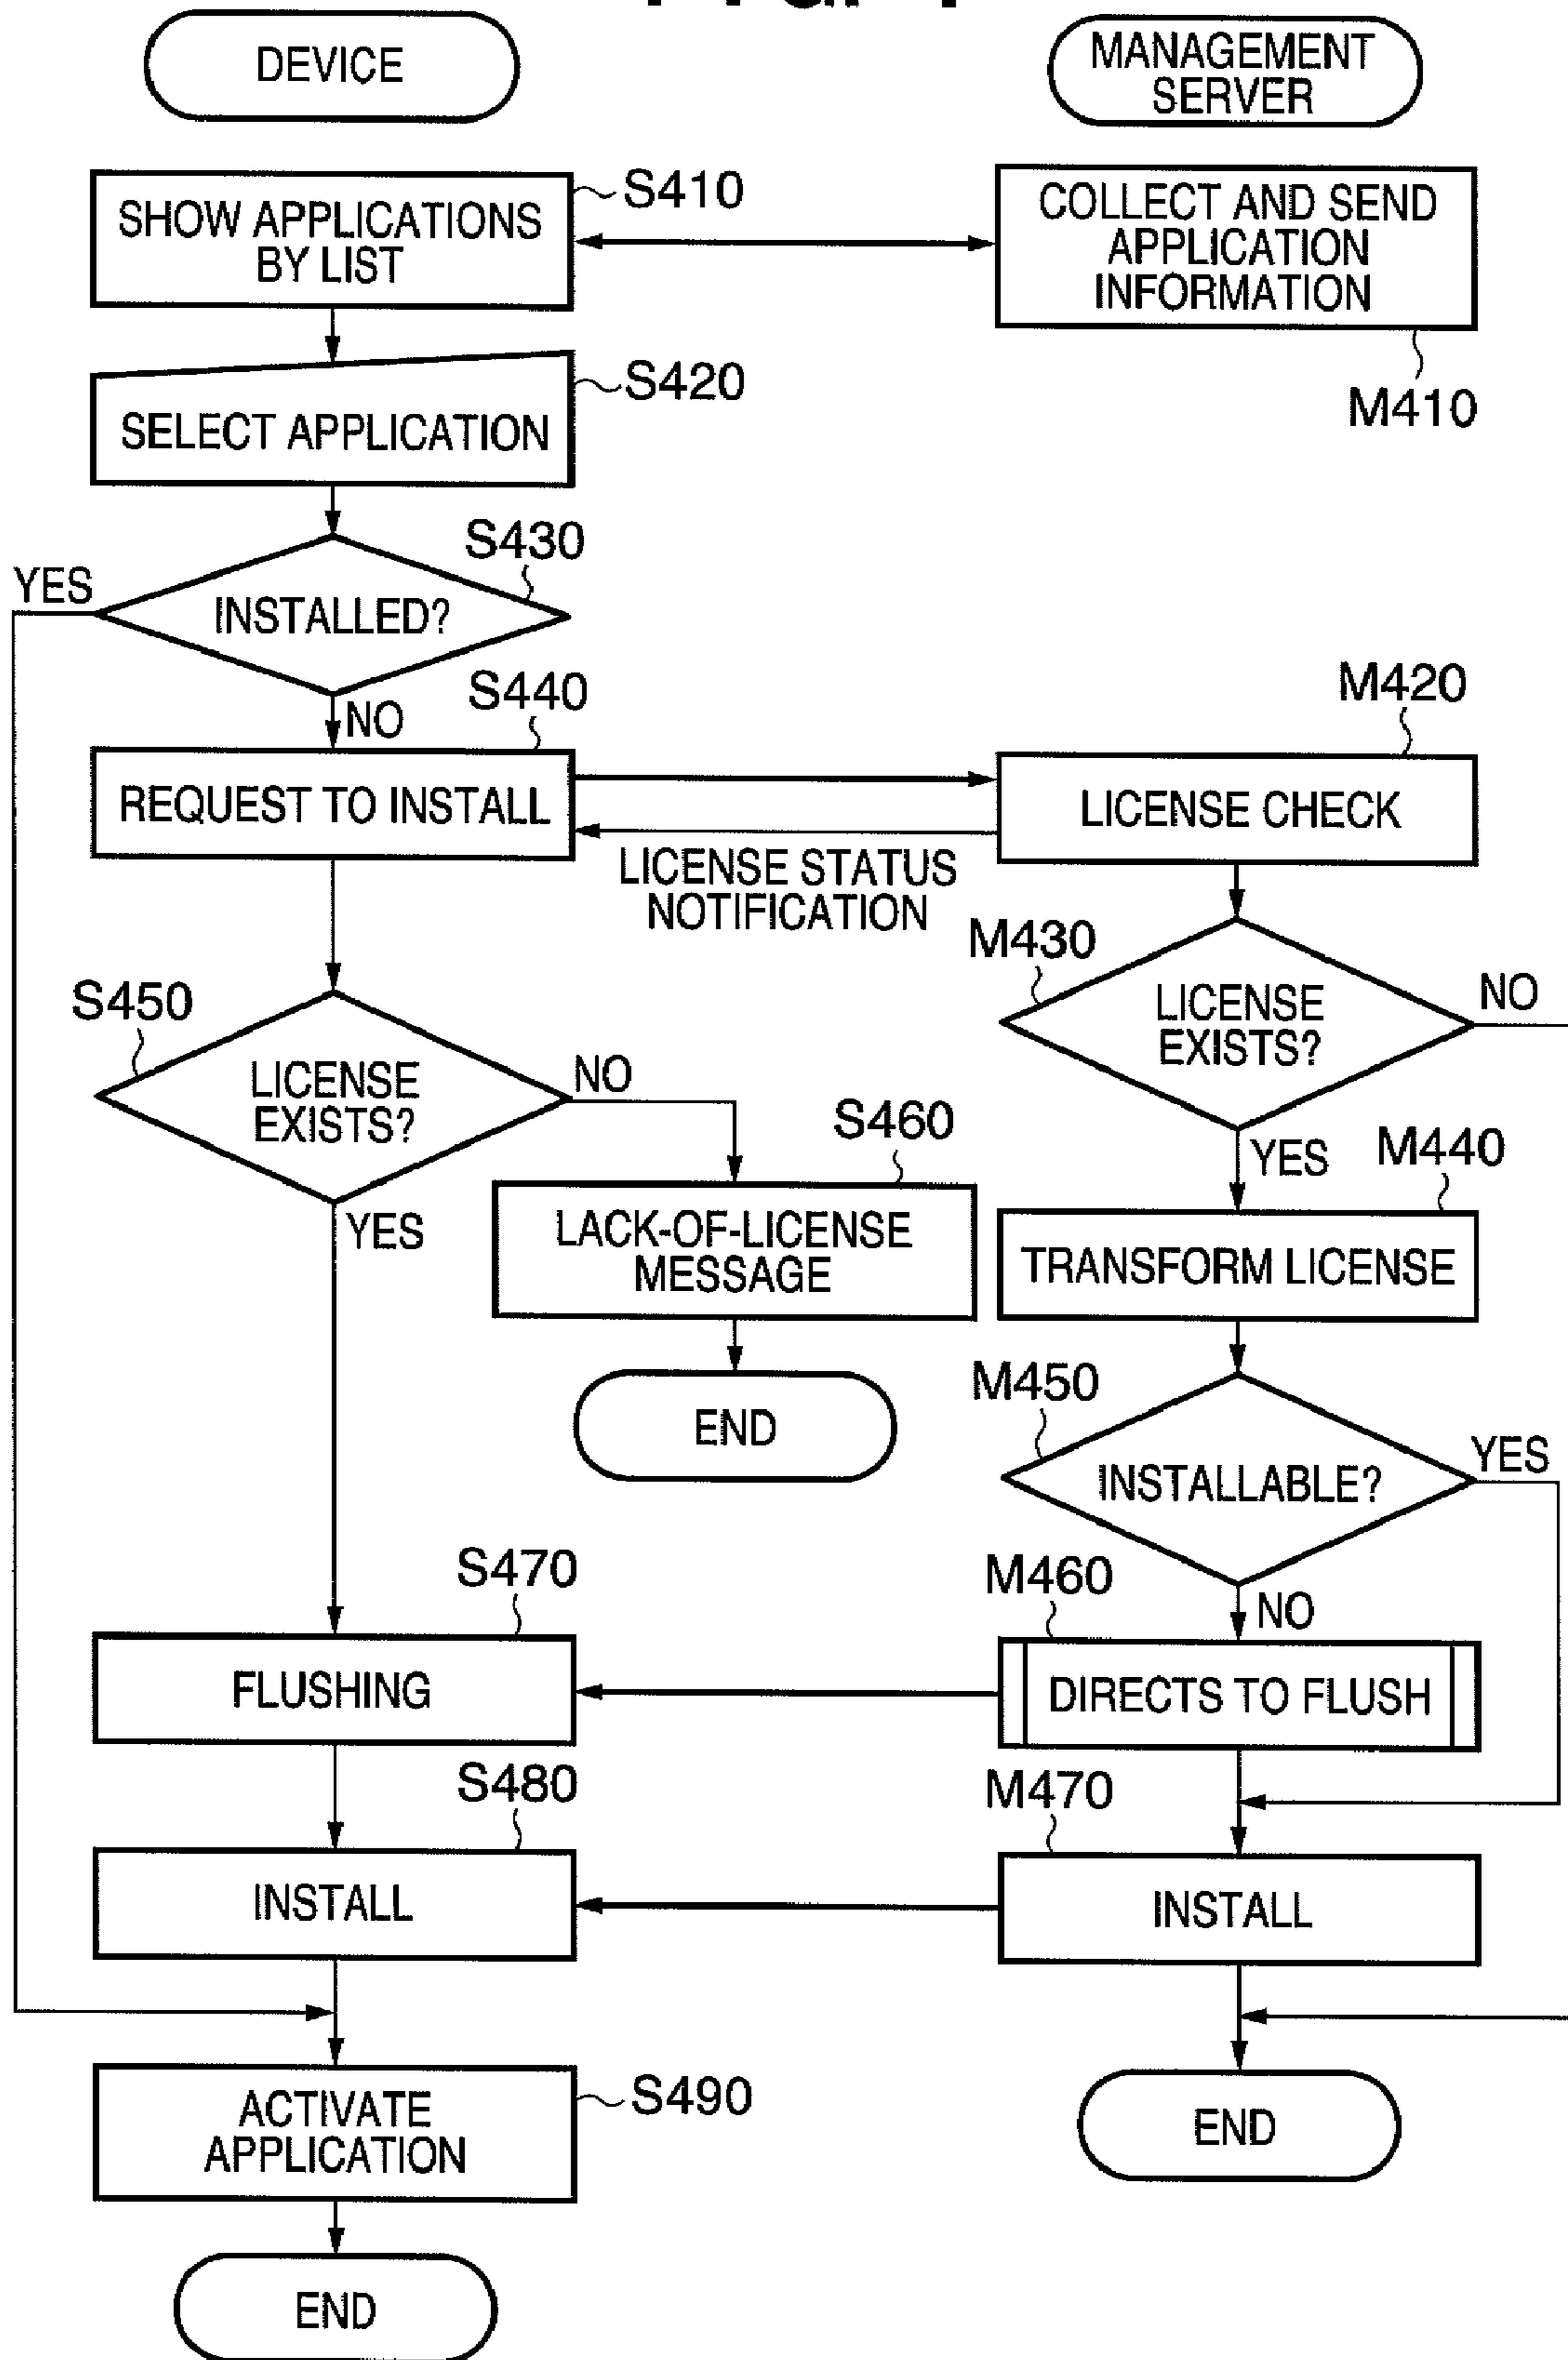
DEVICE

MANAGEMENT SERVER

SHOW APPLICATIONS BY LIST

S410

COLLECT AND SEND APPLICATION INFORMATION

M410

SELECT APPLICATION

S420

S430

YES

INSTALLED?

NO

S440

M420

REQUEST TO INSTALL

LICENSE CHECK

LICENSE STATUS NOTIFICATION

M430

LICENSE EXISTS?

NO

S450

LICENSE EXISTS?

NO

S460

YES

M440

YES

LACK-OF-LICENSE MESSAGE

TRANSFORM LICENSE

END

M450

INSTALLABLE?

YES

S470

M460

NO

FLUSHING

DIRECTS TO FLUSH

S480

M470

INSTALL

INSTALL

ACTIVATE APPLICATION

S490

END

END